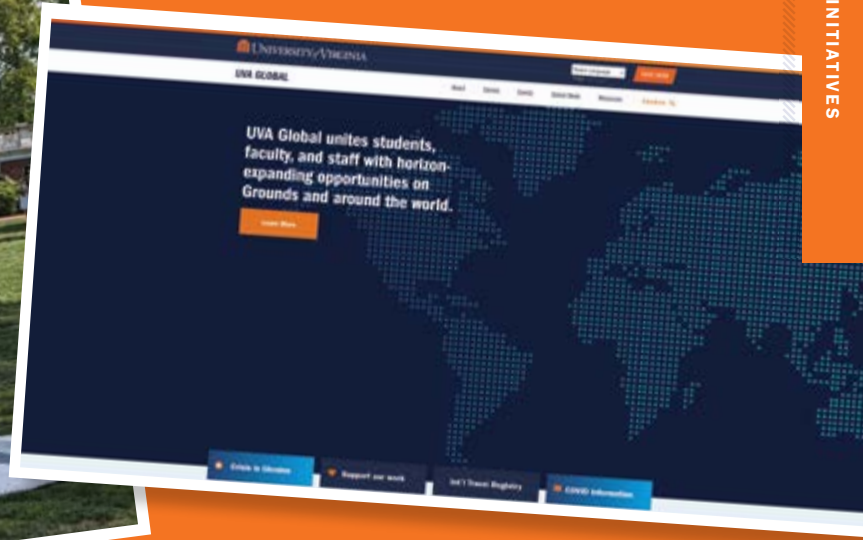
INITIATIVES

UNIVERSITY of VIRGINIA

UVA GLOBAL

Select Language

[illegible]

About

Centers

Events

Global Deals

Resources

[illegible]

UVA Global unites students, faculty, and staff with horizon-expanding opportunities on Grounds and around the world.

Learn More

Crisis in Ukraine

Support our work

Int'l Travel Registry

COVID Information